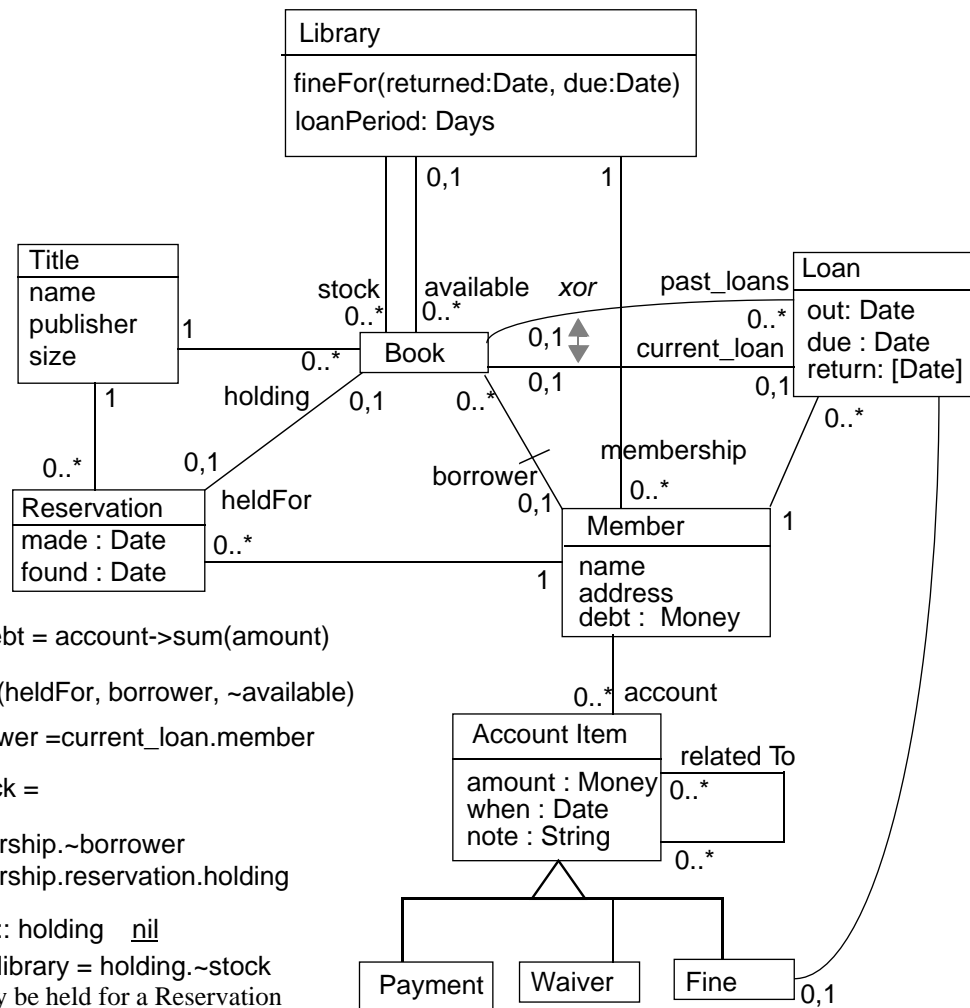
Library

fineFor(returned:Date, due:Date)

loanPeriod: Days

0,1

1

Title

name

publisher

size

1

stock

0..*

available

0..*

xor

past_loans

Loan

out: Date

due : Date

return: [Date]

0..*

0..*

Book

0,1

current_loan

0,1

0,1

1

holding

0,1

0..*

0..*

membership

0..*

0,1

borrower

0,1

heldFor

0..*

Reservation

made : Date

found : Date

0..*

1

Member

name

address

debt : Money

1

ebt = account->sum(amount)

(heldFor, borrower, ~available)

wer =current_loan.member

ck =

rship.~borrower

rship.reservation.holding

: holding nil

library = holding.~stock

y be held for a Reservation

0..* account

Account Item

amount : Money

when : Date

note : String

related To

0..*

0..*

Payment

Waiver

Fine

0,1